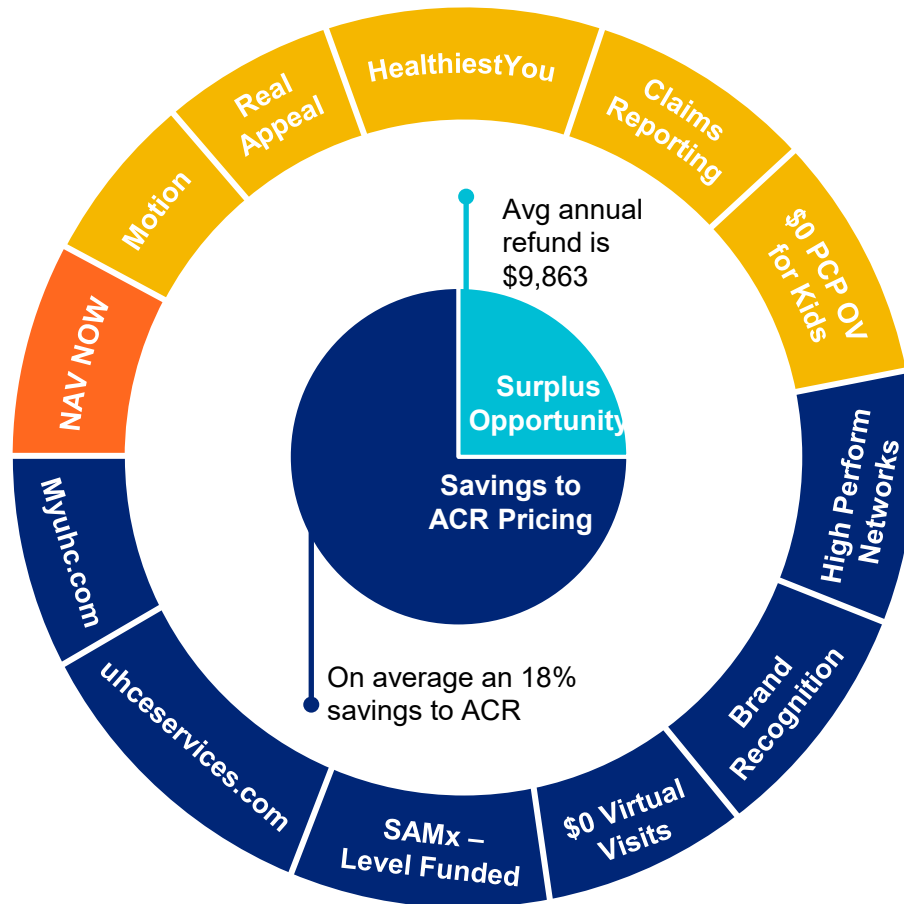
HealthiestYou

Claims Reporting

$0 PCP OV for Kids

High Perform Networks

Brand Recognition

$0 Virtual Visits

SAMx – Level Funded

uhceservices.com

Myuhc.com

NAV NOW

Motion

Real Appeal

Avg annual refund is $9,863

Surplus Opportunity

Savings to ACR Pricing

On average an 18% savings to ACR